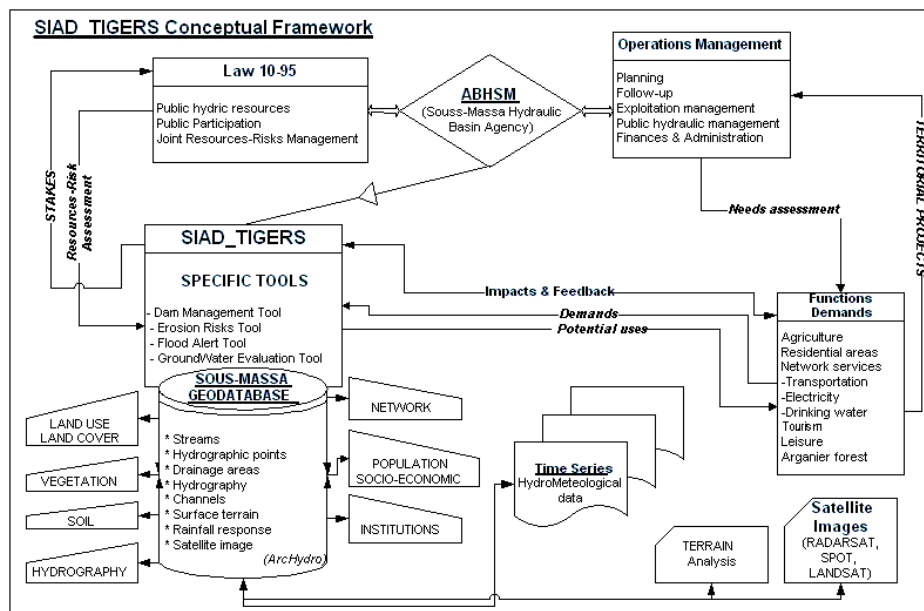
SIAD_TIGERS Conceptual Framework

Law 10-95

Public hydric resources
Public Participation
Joint Resources-Risks Management

ABHSM
(Souss-Massa Hydraulic Basin Agency)

Operations Management

Planning
Follow-up
Exploitation management
Public hydraulic management
Finances & Administration

TERRITORIAL PROJECTS

STAKES

Resources-Risk Assessment

Needs assessment

SIAD_TIGERS

SPECIFIC TOOLS

- Dam Management Tool
- Erosion Risks Tool
- Flood Alert Tool
- GroundWater Evaluation Tool

Impacts & Feedback

Demands

Potential uses

Functions Demands

Agriculture
Residential areas
Network services
-Transportation
-Electricity
-Drinking water
Tourism
Leisure
Arganier forest

SOUS-MASSA GEODATABASE

* Streams
* Hydrographic points
* Drainage areas
* Hydrography
* Channels
* Surface terrain
* Rainfall response
* Satellite image
(ArcHydro)

LAND USE LAND COVER

VEGETATION

SOIL

HYDROGRAPHY

NETWORK

POPULATION SOCIO-ECONOMIC

INSTITUTIONS

Time Series
HydroMeteological data

TERRAIN Analysis

Satellite Images
(RADARSAT, SPOT, LANDSAT)